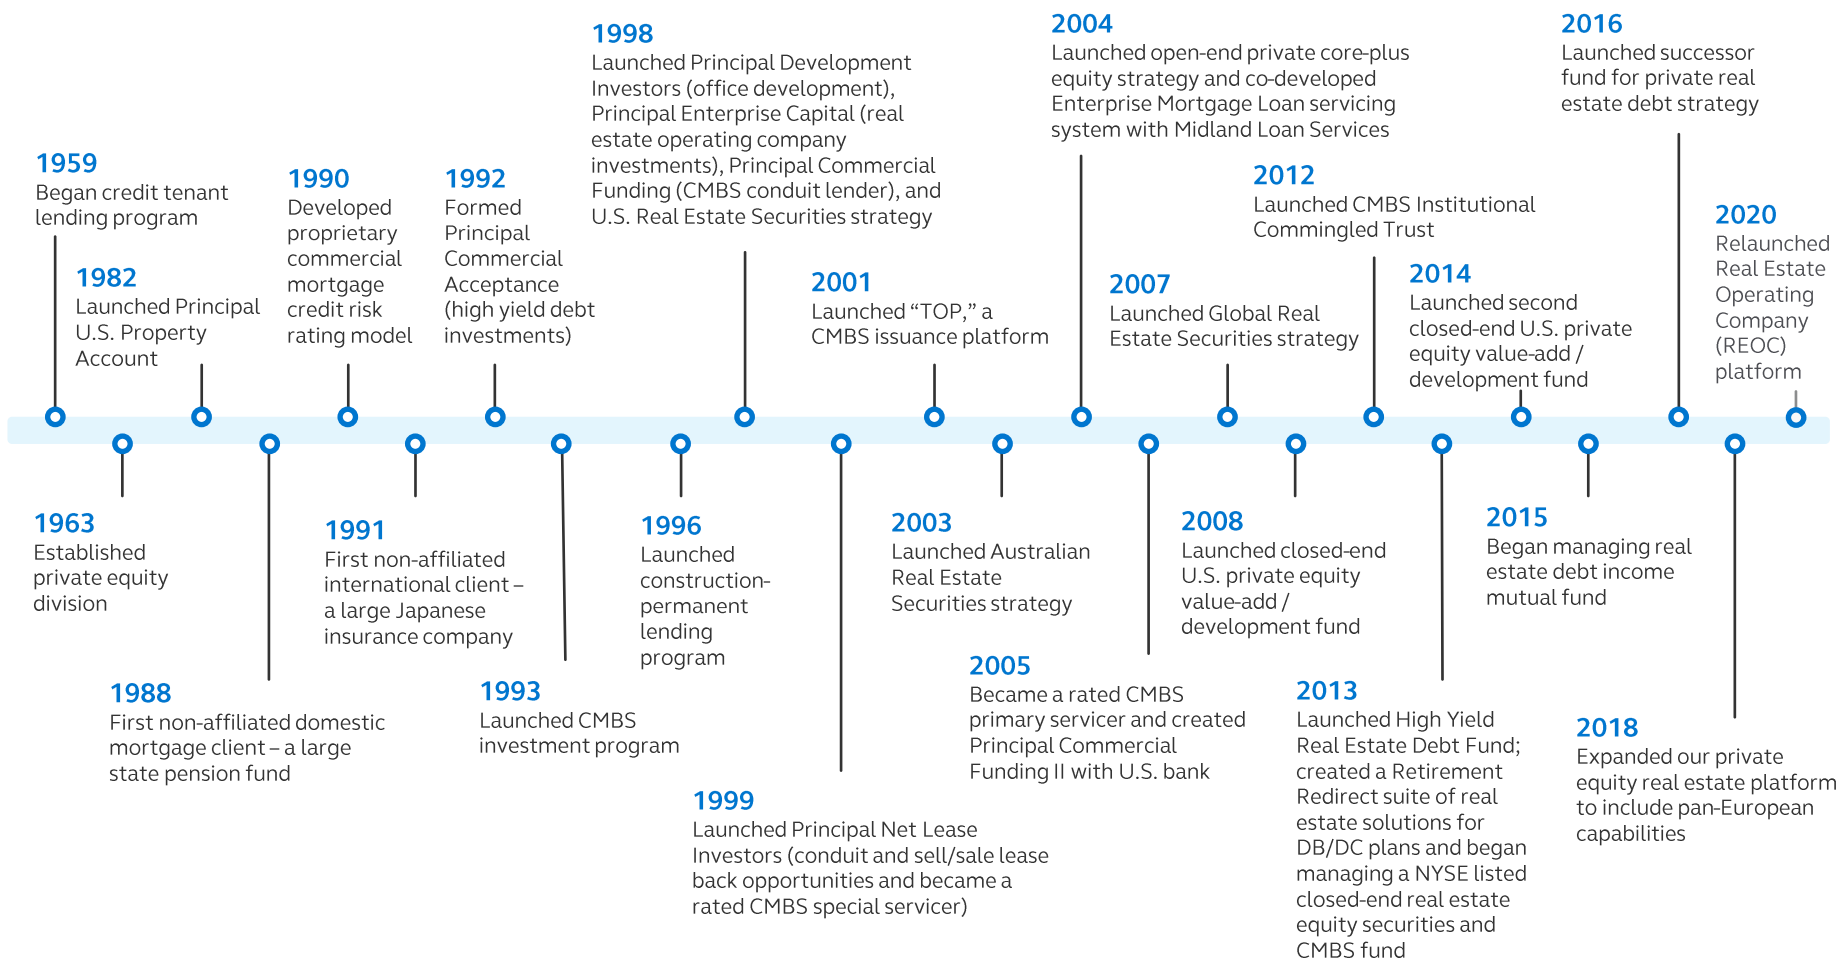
1959
Began credit tenant lending program

1963
Established private equity division

1982
Launched Principal U.S. Property Account

1988
First non-affiliated domestic mortgage client – a large state pension fund

1990
Developed proprietary commercial mortgage credit risk rating model

1991
First non-affiliated international client – a large Japanese insurance company

1992
Formed Principal Commercial Acceptance (high yield debt investments)

1993
Launched CMBS investment program

1996
Launched construction-permanent lending program

1998
Launched Principal Development Investors (office development), Principal Enterprise Capital (real estate operating company investments), Principal Commercial Funding (CMBS conduit lender), and U.S. Real Estate Securities strategy

1999
Launched Principal Net Lease Investors (conduit and sell/sale lease back opportunities and became a rated CMBS special servicer)

2001
Launched "TOP," a CMBS issuance platform

2003
Launched Australian Real Estate Securities strategy

2004
Launched open-end private core-plus equity strategy and co-developed Enterprise Mortgage Loan servicing system with Midland Loan Services

2005
Became a rated CMBS primary servicer and created Principal Commercial Funding II with U.S. bank

2007
Launched Global Real Estate Securities strategy

2008
Launched closed-end U.S. private equity value-add / development fund

2012
Launched CMBS Institutional Commingled Trust

2013
Launched High Yield Real Estate Debt Fund; created a Retirement Redirect suite of real estate solutions for DB/DC plans and began managing a NYSE listed closed-end real estate equity securities and CMBS fund

2014
Launched second closed-end U.S. private equity value-add / development fund

2015
Began managing real estate debt income mutual fund

2016
Launched successor fund for private real estate debt strategy

2018
Expanded our private equity real estate platform to include pan-European capabilities

2020
Relaunched Real Estate Operating Company (REOC) platform